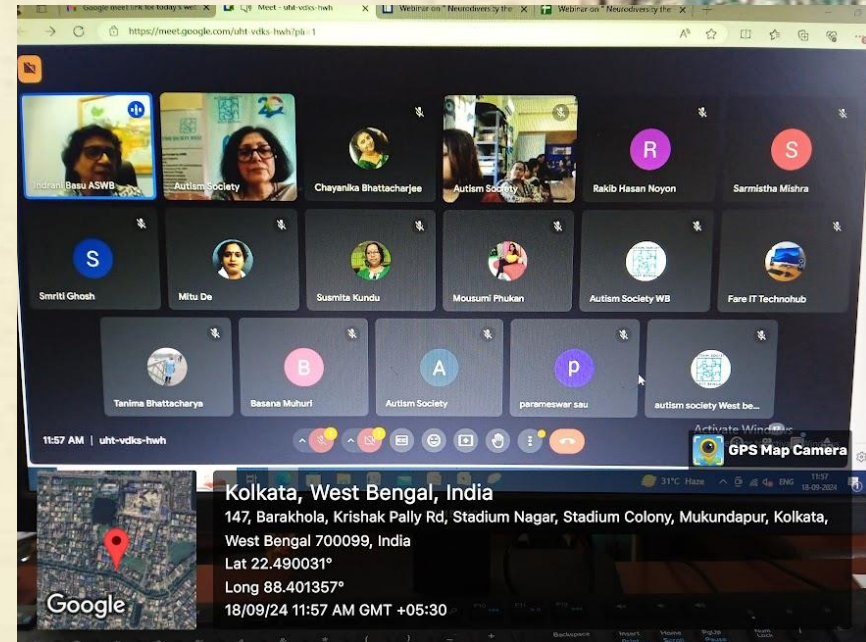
Google meet link for today's we | Meet - uht-vdks-hwh | Webinar on "Neurodiversity the | Webinar on "Neurodiversity the

https://meet.google.com/uht-vdks-hwh?pli=1

Indrani Basu ASWB
Autism Society
Chayanika Bhattacharjee
Autism Society
R
Rakib Hasan Noyon
S
Sarmistha Mishra
S
Smriti Ghosh
Mitu De
Susmita Kundu
Mousumi Phukan
Autism Society WB
Fare IT Technohub
Tanima Bhattacharya
B
Basana Muhuri
A
Autism Society
p
parameswar sau
autism society West be...

11:57 AM | uht-vdks-hwh

Activate Windows

GPS Map Camera

31°C Haze ENG 11:57 18-09-2024

Kolkata, West Bengal, India
147, Barakhola, Krishak Pally Rd, Stadium Nagar, Stadium Colony, Mukundapur, Kolkata, West Bengal 700099, India
Lat 22.490031°
Long 88.401357°
18/09/24 11:57 AM GMT +05:30

Google